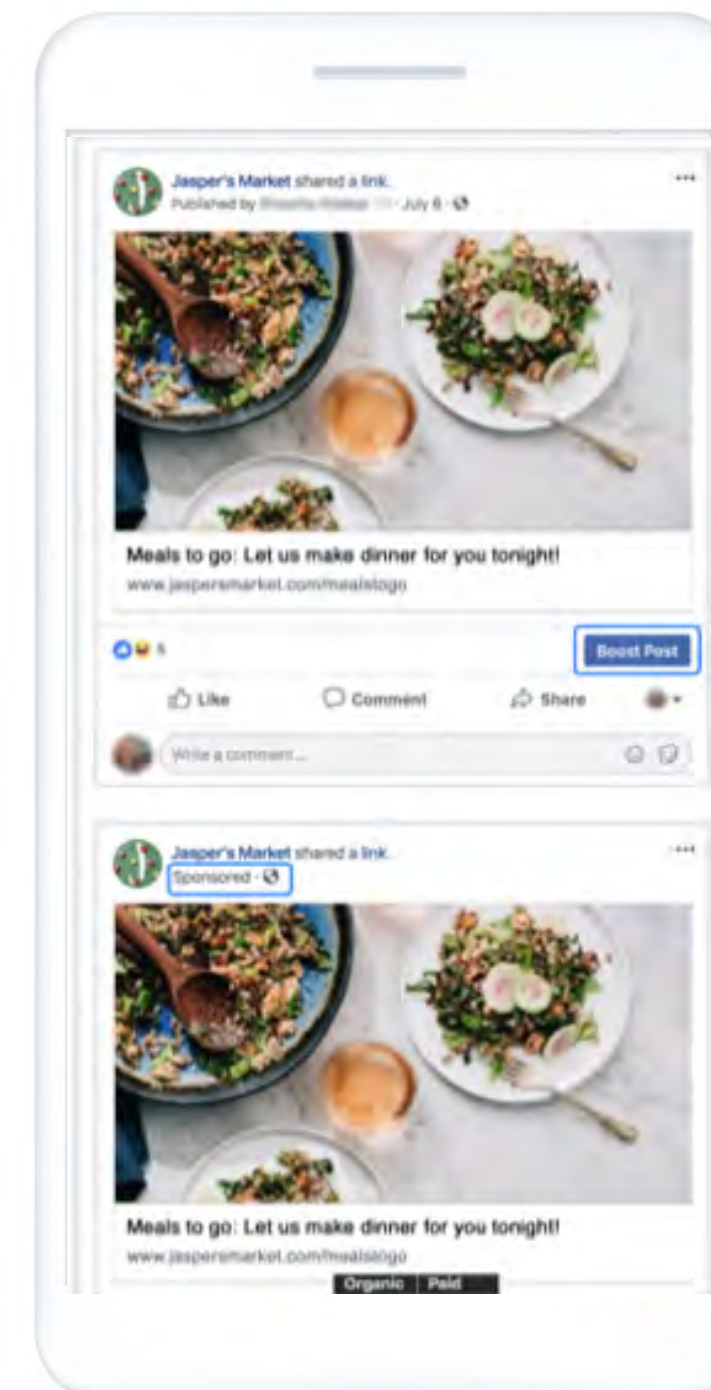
Jasper's Market shared a link.
Published by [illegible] · July 6 ·

...

Meals to go: Let us make dinner for you tonight!
www.jaspersmarket.com/mealstogo

5

Boost Post

Like

Comment

Share

Write a comment...

Jasper's Market shared a link.
Sponsored ·

...

Meals to go: Let us make dinner for you tonight!
www.jaspersmarket.com/mealstogo

Organic | Paid